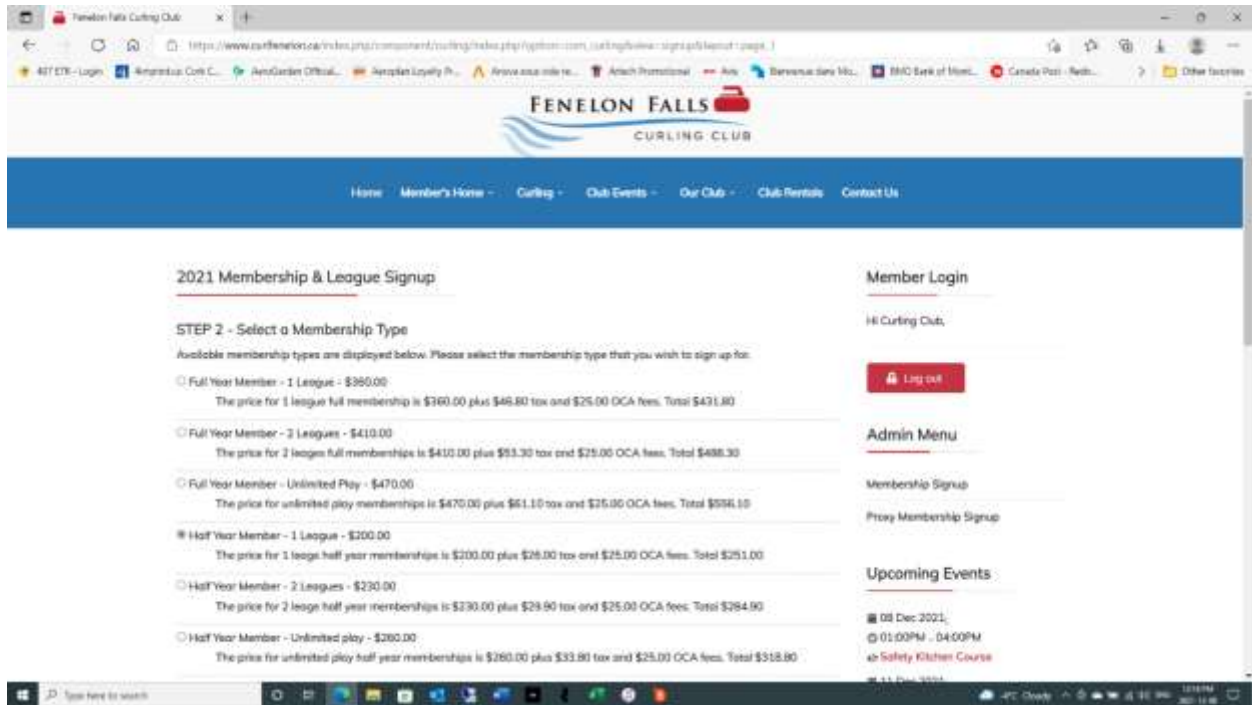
Fenelon Falls Curling Club

https://www.curlfenelon.ca/index.php/component/curling/index.php?option=com_curling&view=signup&layout=page_1

407 ETR - Login | Amprodux Com C... | AeroGarden Official... | Aeroplan Loyalty Pr... | Arova sous cole re... | Artech Promotional | Avis | Bienvenue dans Mo... | BMO Bank of Mont... | Canada Post - Redir... | Other favorites

FENELON FALLS
CURLING CLUB

Home | Member's Home | Curling | Club Events | Our Club | Club Rentals | Contact Us

2021 Membership & League Signup

STEP 2 - Select a Membership Type

Available membership types are displayed below. Please select the membership type that you wish to sign up for.

Full Year Member - 1 League - $360.00
The price for 1 league full membership is $360.00 plus $46.80 tax and $25.00 OCA fees. Total $431.80

Full Year Member - 2 Leagues - $410.00
The price for 2 leages full memberships is $410.00 plus $53.30 tax and $25.00 OCA fees. Total $488.30

Full Year Member - Unlimited Play - $470.00
The price for unlimited play memberships is $470.00 plus $61.10 tax and $25.00 OCA fees. Total $556.10

Half Year Member - 1 League - $200.00
The price for 1 leage half year memberships is $200.00 plus $26.00 tax and $25.00 OCA fees. Total $251.00

Half Year Member - 2 Leagues - $230.00
The price for 2 leage half year memberships is $230.00 plus $29.90 tax and $25.00 OCA fees. Total $284.90

Half Year Member - Unlimited play - $260.00
The price for unlimited play half year memberships is $260.00 plus $33.80 tax and $25.00 OCA fees. Total $318.80

Member Login

Hi Curling Club,

Log out

Admin Menu

Membership Signup

Proxy Membership Signup

Upcoming Events

08 Dec 2021,
01:00PM - 04:00PM
Safety Kitchen Course

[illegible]

Type here to search

-4°C Cloudy
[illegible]